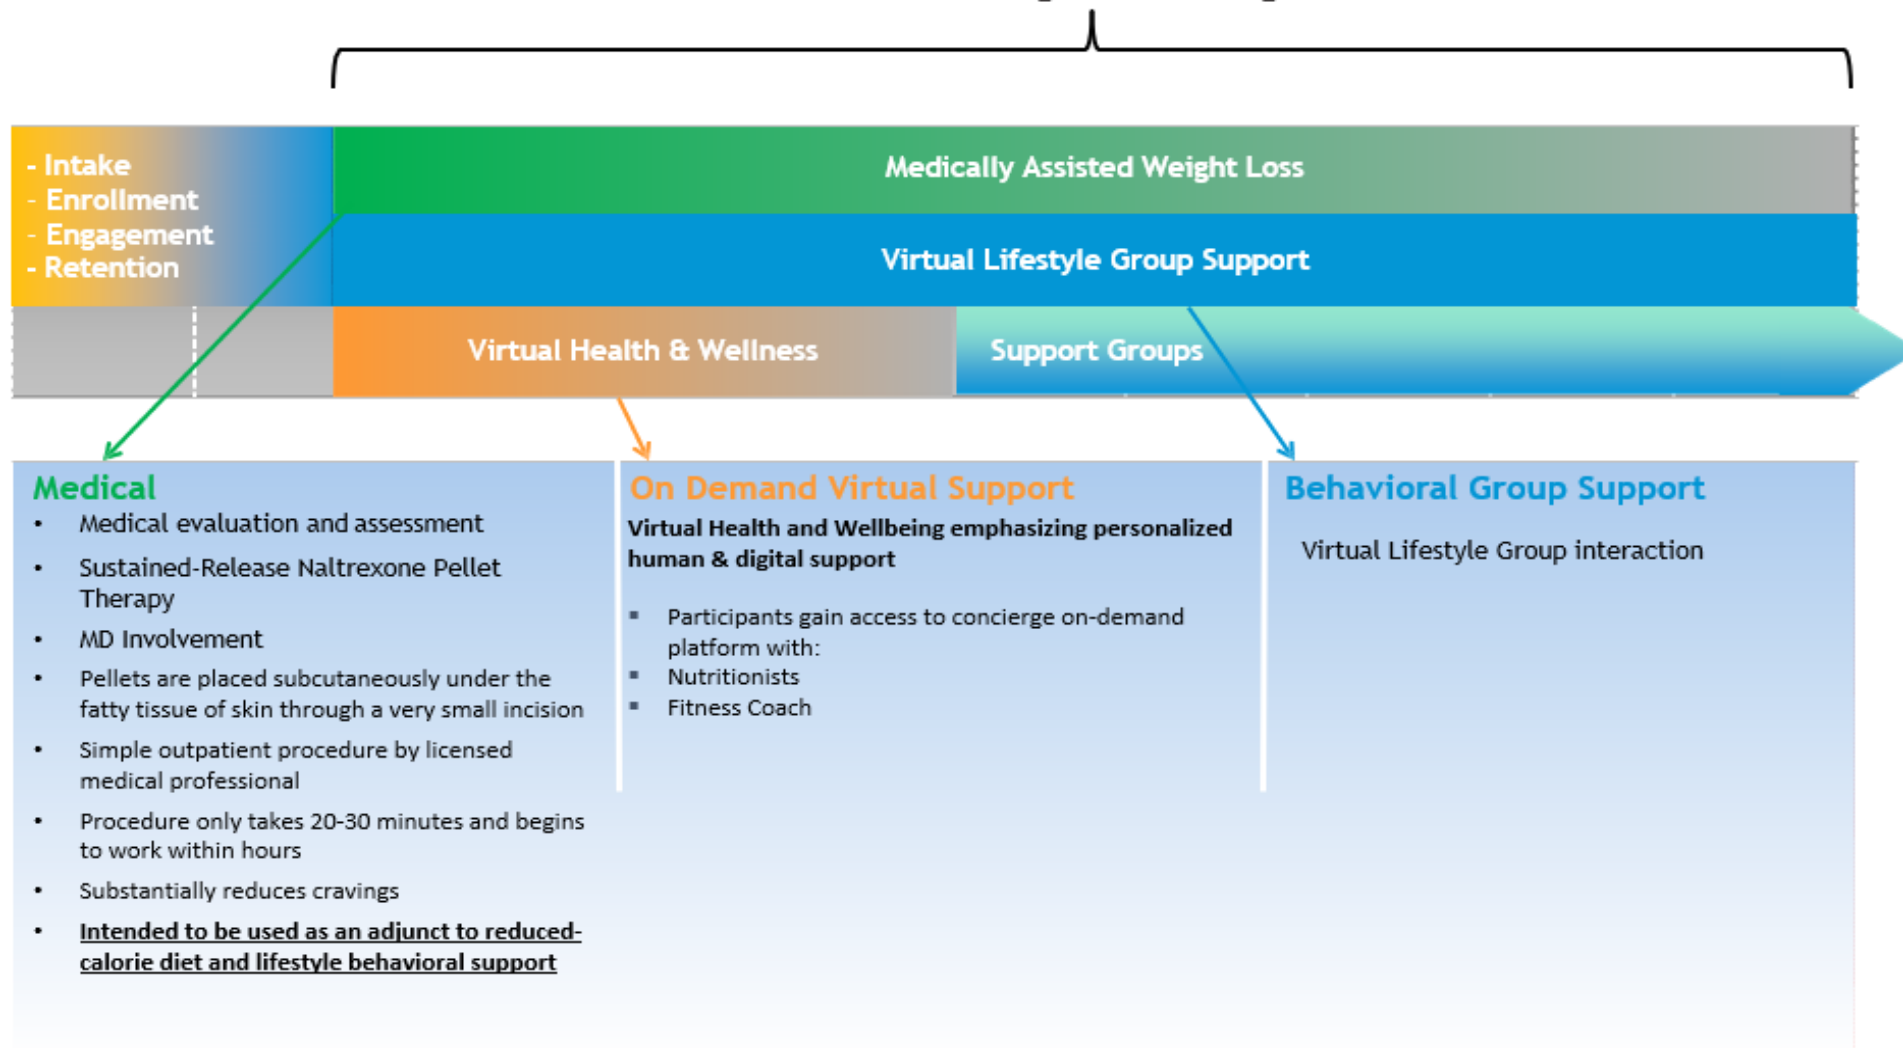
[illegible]

- Intake
- Enrollment
- Engagement
- Retention

Medically Assisted Weight Loss

Virtual Lifestyle Group Support

Virtual Health & Wellness

Support Groups

Medical
- Medical evaluation and assessment
- Sustained-Release Naltrexone Pellet Therapy
- MD Involvement
- Pellets are placed subcutaneously under the fatty tissue of skin through a very small incision
- Simple outpatient procedure by licensed medical professional
- Procedure only takes 20-30 minutes and begins to work within hours
- Substantially reduces cravings
- Intended to be used as an adjunct to reduced-calorie diet and lifestyle behavioral support

On Demand Virtual Support

Virtual Health and Wellbeing emphasizing personalized human & digital support

- Participants gain access to concierge on-demand platform with:
- Nutritionists
- Fitness Coach

Behavioral Group Support

Virtual Lifestyle Group interaction